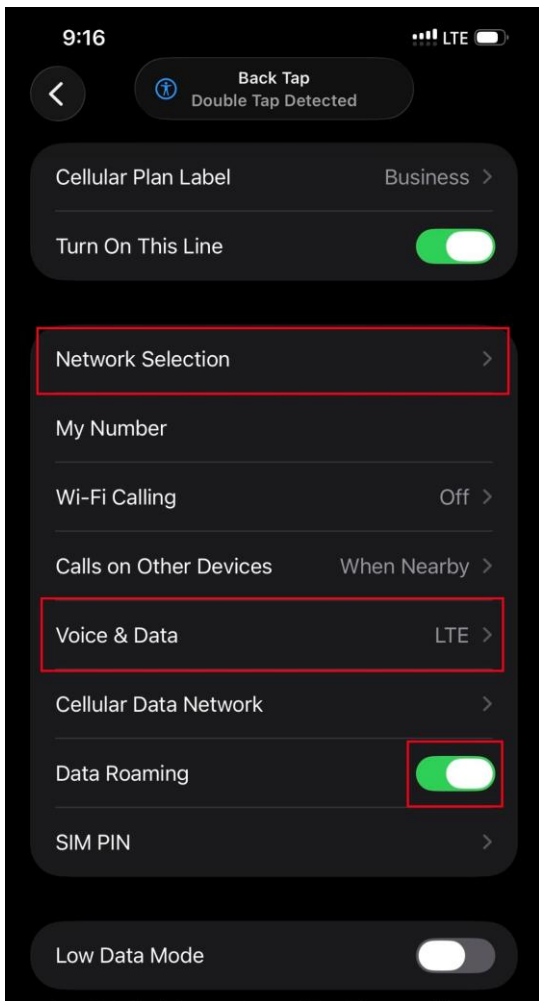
9:16
LTE

Back Tap
Double Tap Detected

Cellular Plan Label Business >
Turn On This Line

Network Selection >
My Number
Wi-Fi Calling Off >
Calls on Other Devices When Nearby >
Voice & Data LTE >
Cellular Data Network >
Data Roaming
SIM PIN >

Low Data Mode